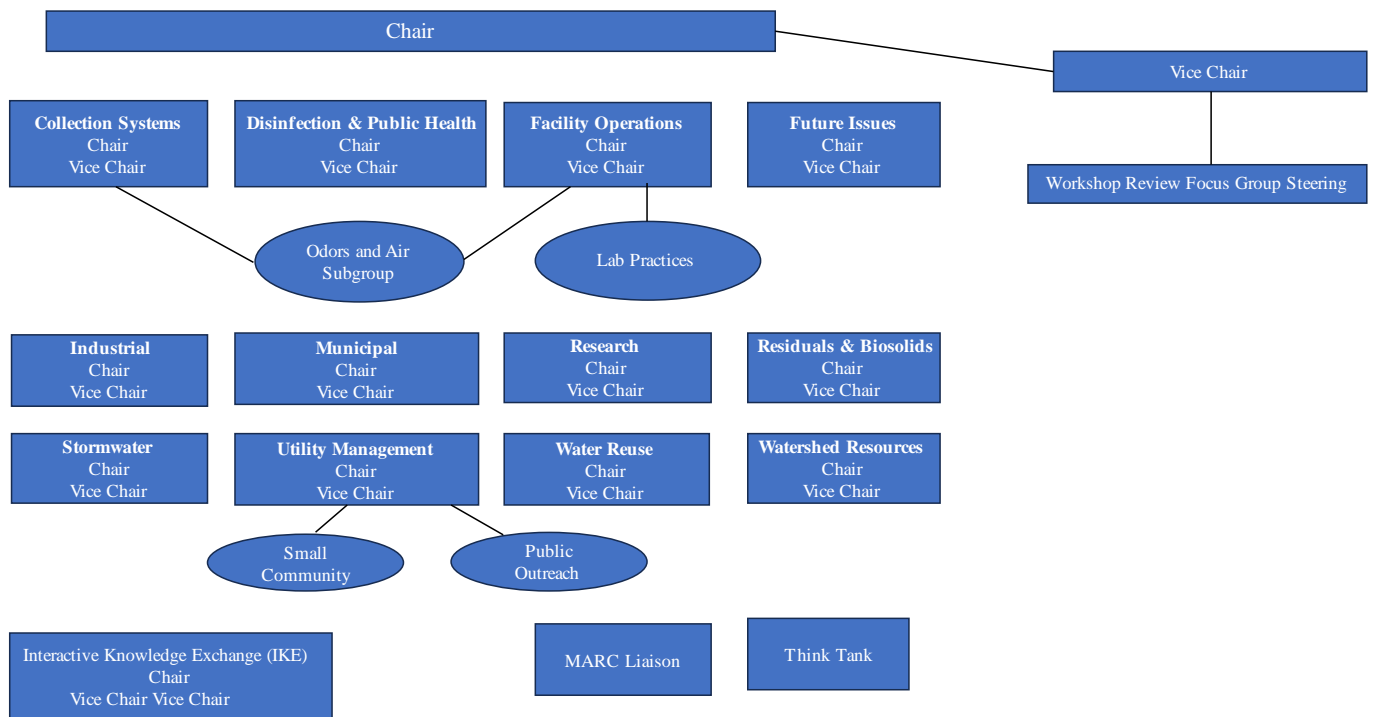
Chair

Vice Chair

Workshop Review Focus Group Steering

**Collection Systems**
Chair
Vice Chair

**Disinfection & Public Health**
Chair
Vice Chair

**Facility Operations**
Chair
Vice Chair

**Future Issues**
Chair
Vice Chair

Odors and Air Subgroup

Lab Practices

**Industrial**
Chair
Vice Chair

**Municipal**
Chair
Vice Chair

**Research**
Chair
Vice Chair

**Residuals & Biosolids**
Chair
Vice Chair

**Stormwater**
Chair
Vice Chair

**Utility Management**
Chair
Vice Chair

**Water Reuse**
Chair
Vice Chair

**Watershed Resources**
Chair
Vice Chair

Small Community

Public Outreach

Interactive Knowledge Exchange (IKE)
Chair
Vice Chair Vice Chair

MARC Liaison

Think Tank